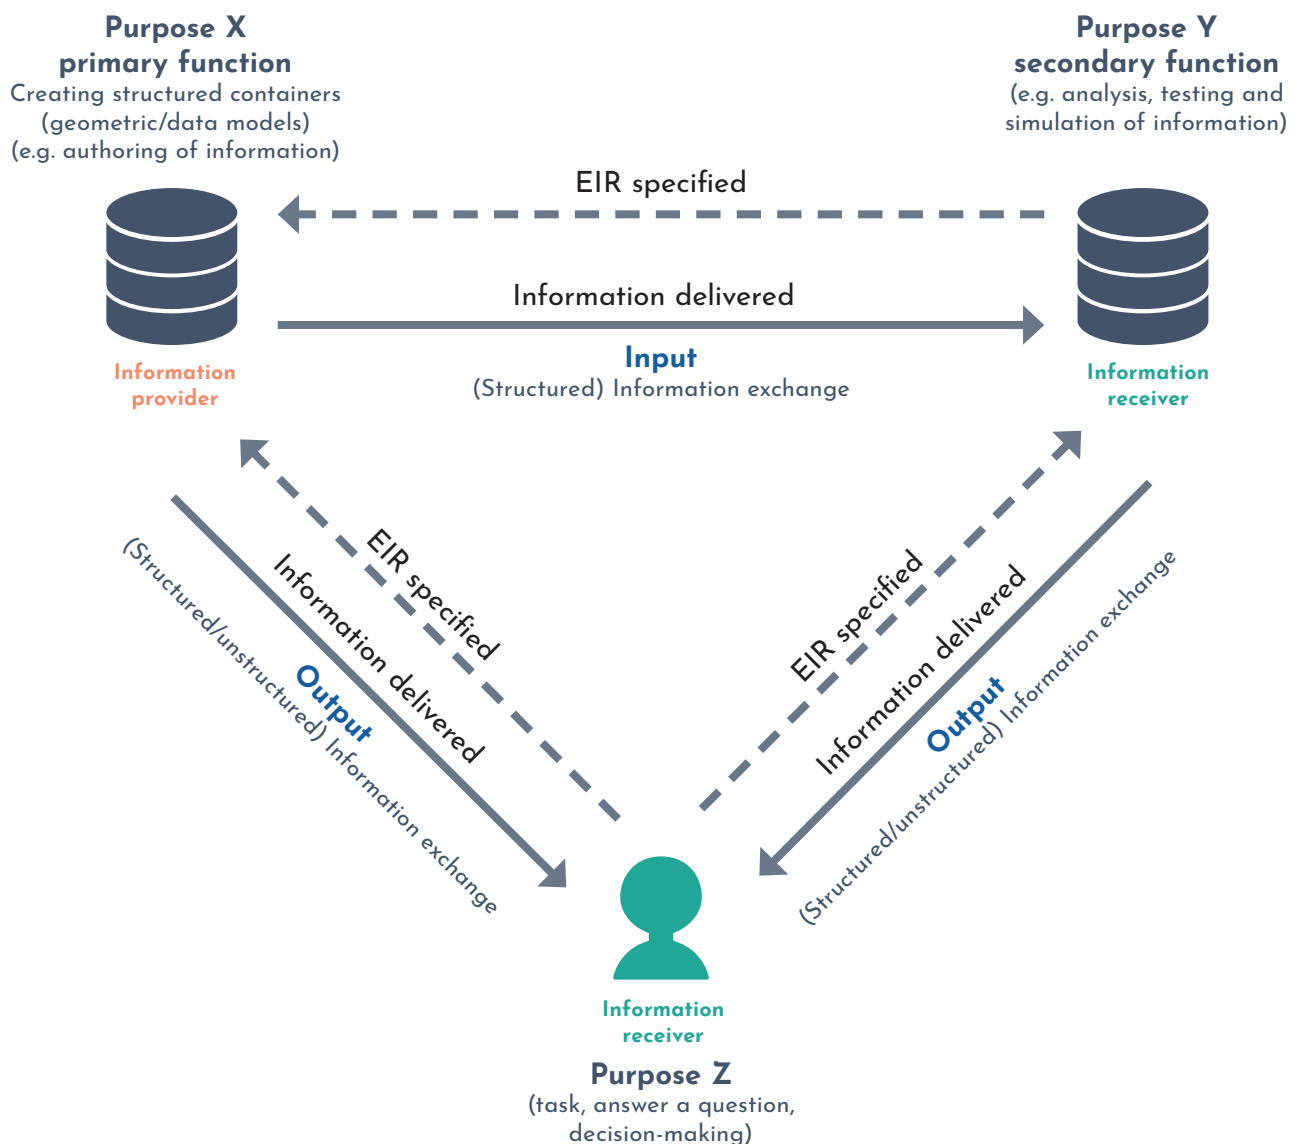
Purpose X
primary function
Creating structured containers (geometric/data models) (e.g. authoring of information)

Purpose Y
secondary function
(e.g. analysis, testing and simulation of information)

EIR specified

Information delivered

Input
(Structured) Information exchange

Information provider

Information receiver

EIR specified

Information delivered

Output
(Structured/unstructured) Information exchange

EIR specified

Information delivered

Output
(Structured/unstructured) Information exchange

Information receiver

Purpose Z
(task, answer a question, decision-making)